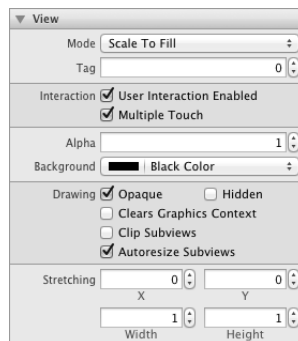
View

Mode Scale To Fill

Tag 0

Interaction User Interaction Enabled
Multiple Touch

Alpha 1

Background Black Color

Drawing Opaque Hidden
Clears Graphics Context
Clip Subviews
Autoresize Subviews

Stretching 0 0
X Y
1 1
Width Height